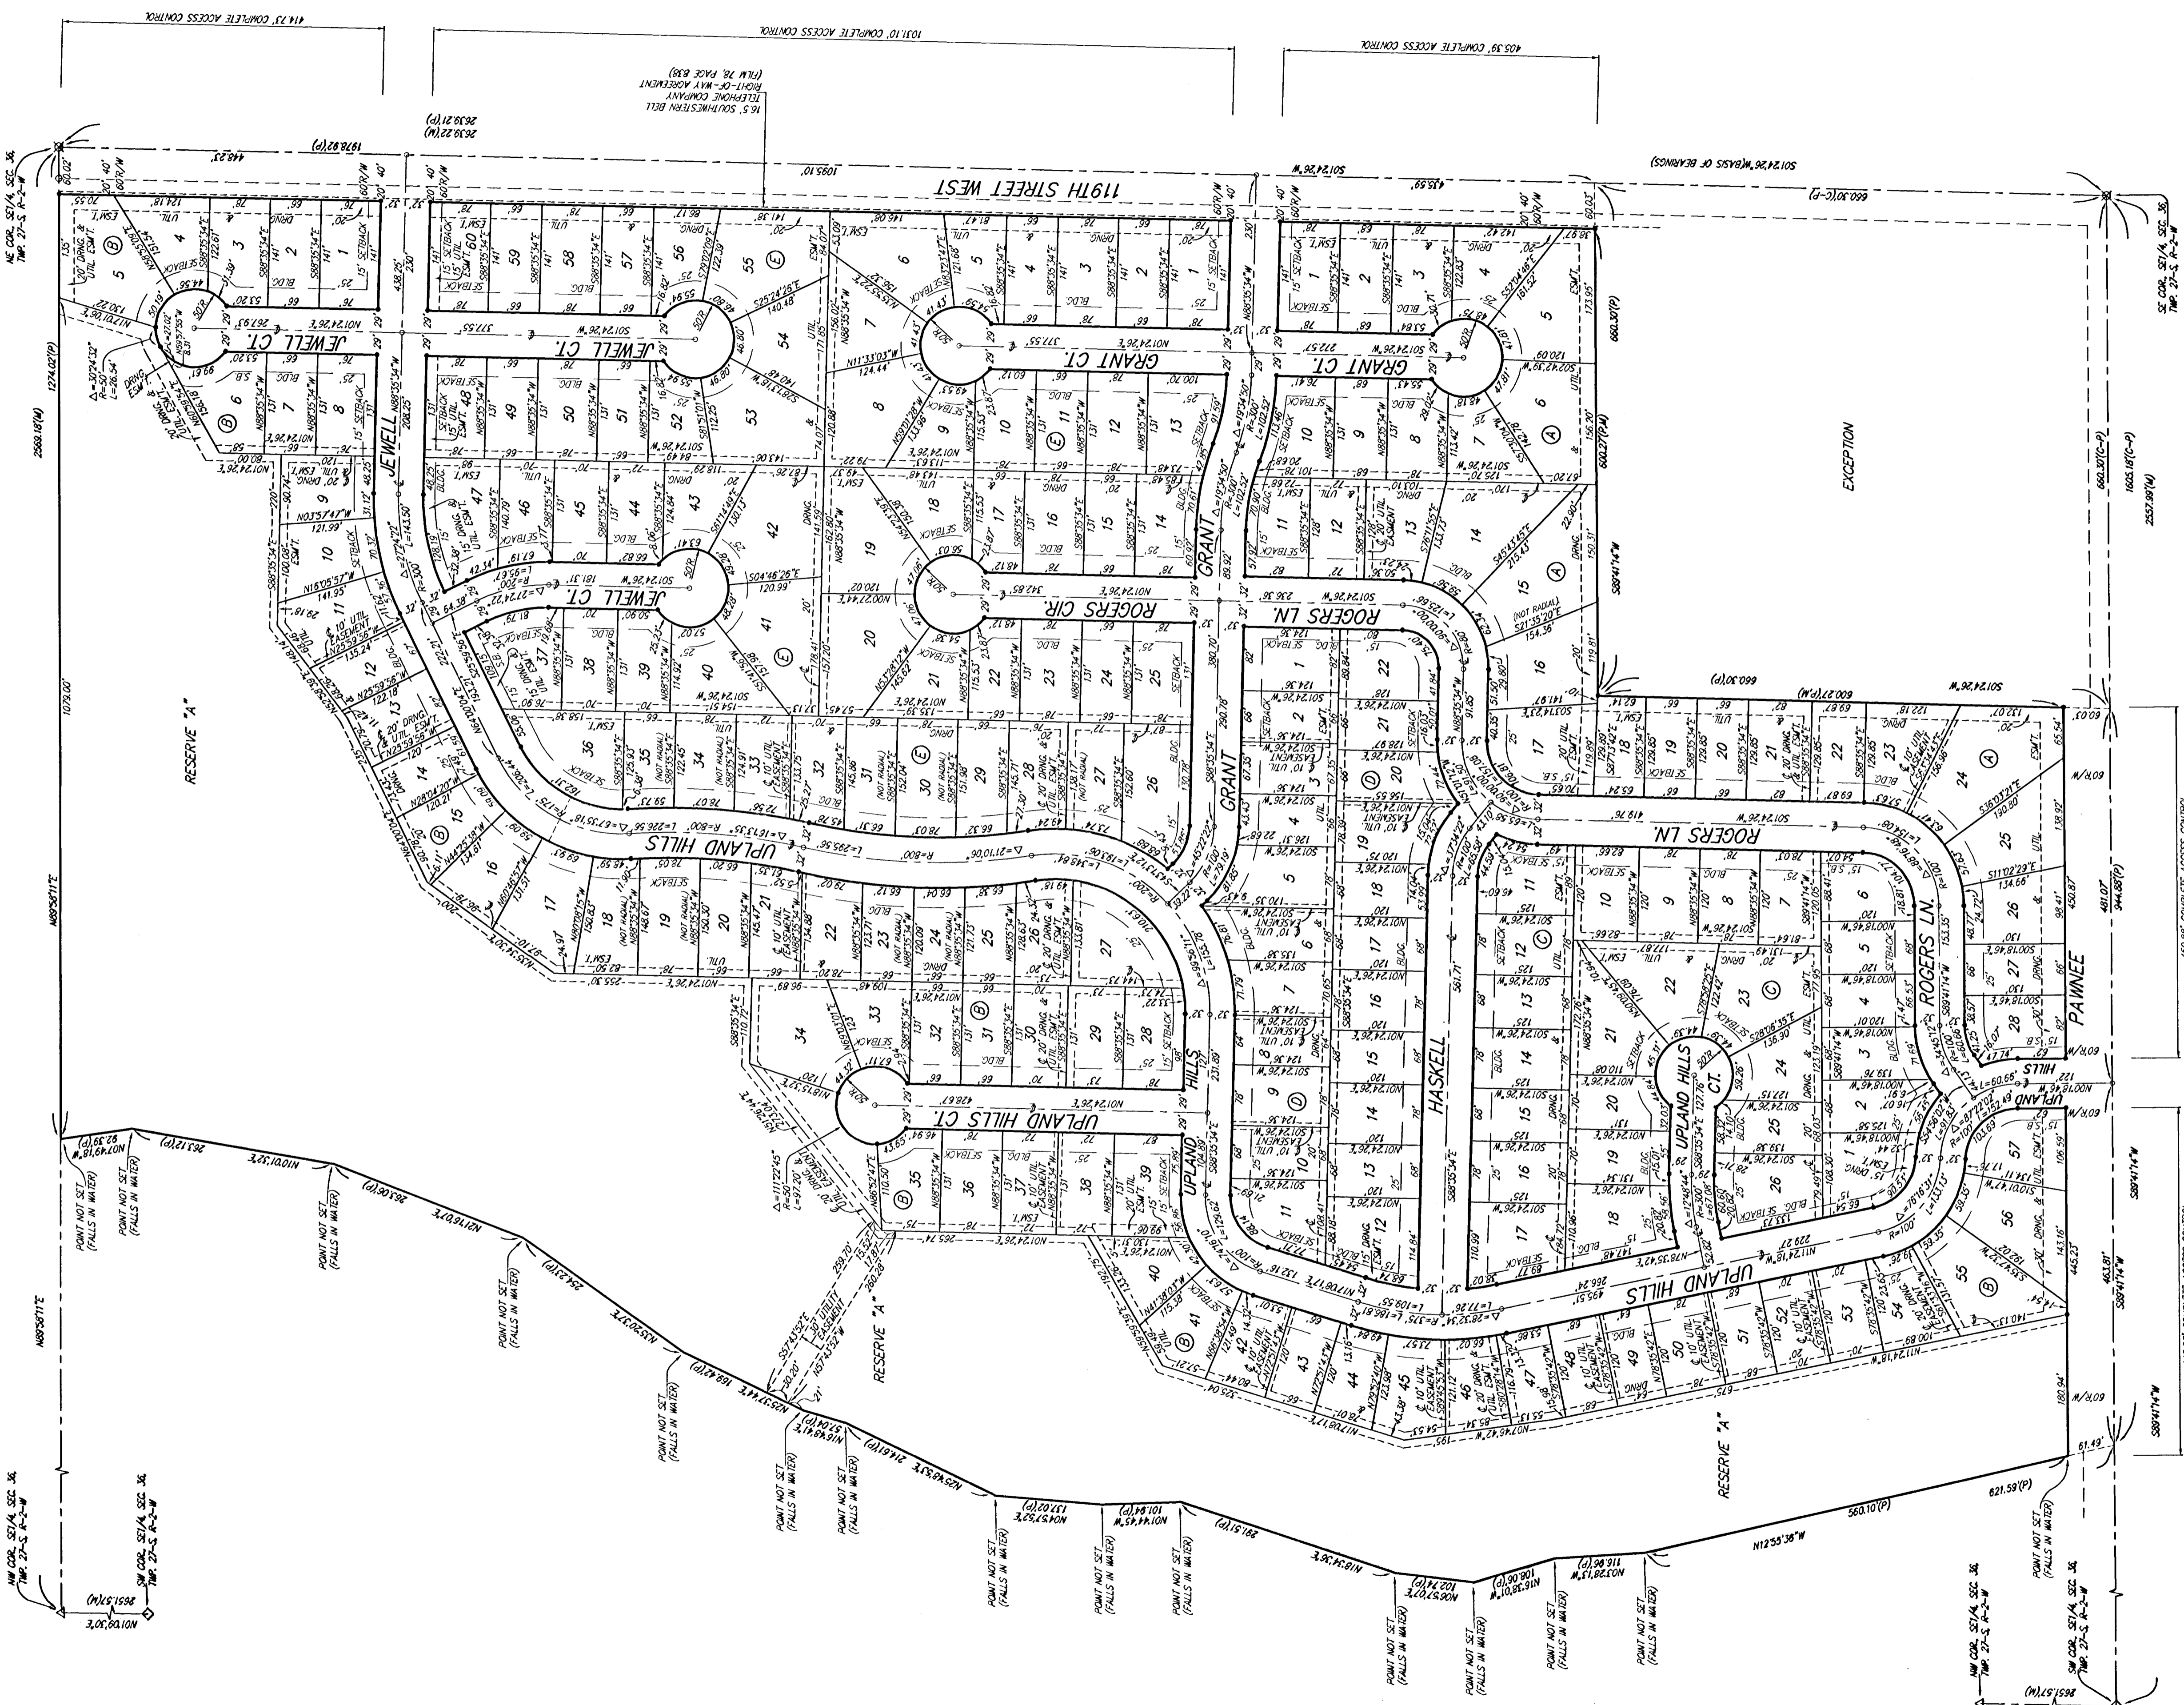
414.73' COMPLETE ACCESS CONTROL
1031.10' COMPLETE ACCESS CONTROL
405.39' COMPLETE ACCESS CONTROL
16.5' SOUTHWESTERN BELL TELEPHONE COMPANY RIGHT-OF-WAY AGREEMENT (FILM 78, PAGE 838)
119TH STREET WEST
S01°24'26"W (BASIS OF BEARINGS)
NE COR. SE1/4, SEC. 36, TWP. 27-S, R-2-W
SE COR. SE1/4, SEC. 36, TWP. 27-S, R-2-W
NW COR. SE1/4, SEC. 36, TWP. 27-S, R-2-W
SW COR. SE1/4, SEC. 36, TWP. 27-S, R-2-W
JEWELL CT.
JEWELL
GRANT CT.
GRANT
ROGERS CIR.
ROGERS LN.
UPLAND HILLS
UPLAND HILLS CT.
HASKELL
PAWNEE
EXCEPTION
RESERVE "A"
POINT NOT SET (FALLS IN WATER)
1978.92'(P)
2653.21'(P)
2653.22'(M)
1095.10'
660.30'(C-P)
2569.18'(M)
1274.02'(P)
1073.00'
N88°58'11"E
660.30'(P)
660.27'(P,M)
1635.18'(C-P)
2557.99'(M)
S88°41'14"W
600.27'(P,M)
621.59'(P)
560.10'(P)
N12°55'38"W
61.49'
2651.57'(M)
N01°09'30"E